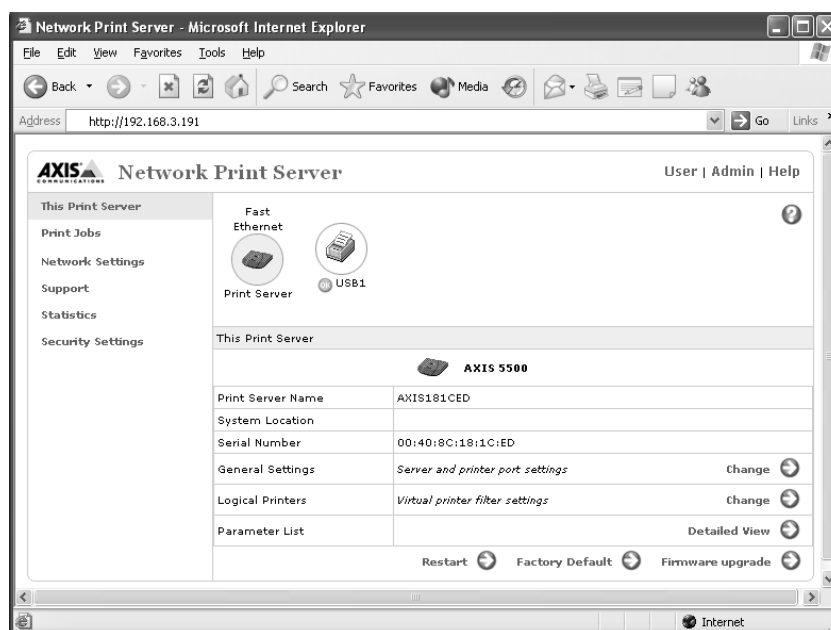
Network Print Server - Microsoft Internet Explorer

File Edit View Favorites Tools Help

Back Search Favorites Media

Address http://192.168.3.191 Go Links

AXIS COMMUNICATIONS Network Print Server

User | Admin | Help

This Print Server
Print Jobs
Network Settings
Support
Statistics
Security Settings

Fast Ethernet

Print Server

OK USB1

This Print Server

AXIS 5500

| | | |
|---|---|---|
| Print Server Name | AXIS181CED | |
| System Location | | |
| Serial Number | 00:40:8C:18:1C:ED | |
| General Settings | Server and printer port settings | Change |
| Logical Printers | Virtual printer filter settings | Change |
| Parameter List | | Detailed View |

Restart Factory Default Firmware upgrade

Internet